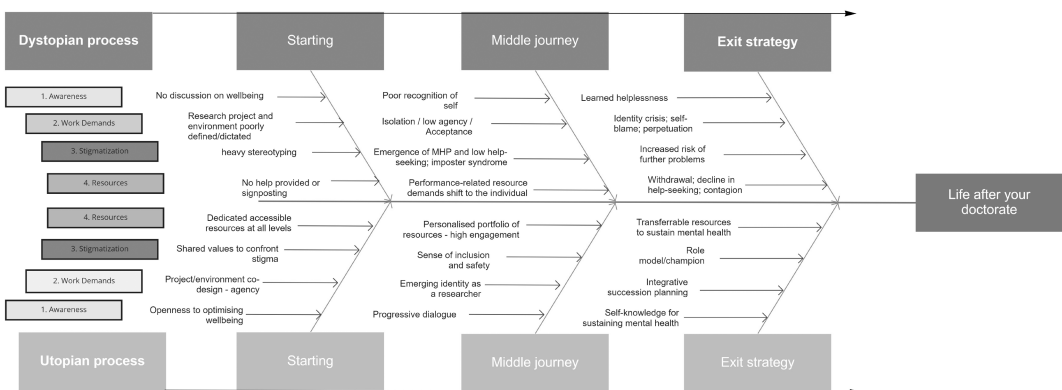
Dystopian process

Starting

Middle journey

Exit strategy

1. Awareness

2. Work Demands

3. Stigmatization

4. Resources

4. Resources

3. Stigmatization

2. Work Demands

1. Awareness

No discussion on wellbeing

Research project and environment poorly defined/dictated

heavy stereotyping

No help provided or signposting

Dedicated accessible resources at all levels

Shared values to confront stigma

Project/environment co-design - agency

Openness to optimising wellbeing

Poor recognition of self

Isolation / low agency / Acceptance

Emergence of MHP and low help-seeking; imposter syndrome

Performance-related resource demands shift to the individual

Personalised portfolio of resources - high engagement

Sense of inclusion and safety

Emerging identity as a researcher

Progressive dialogue

Learned helplessness

Identity crisis; self-blame; perpetuation

Increased risk of further problems

Withdrawal; decline in help-seeking; contagion

Transferrable resources to sustain mental health

Role model/champion

Integrative succession planning

Self-knowledge for sustaining mental health

Life after your doctorate

Utopian process

Starting

Middle journey

Exit strategy